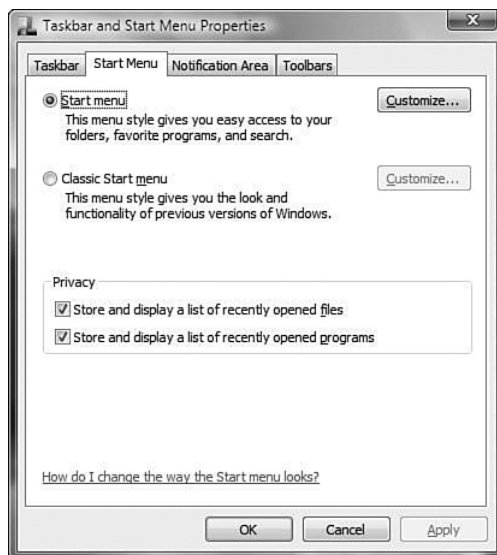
Taskbar and Start Menu Properties

Taskbar | Start Menu | Notification Area | Toolbars

Start menu
This menu style gives you easy access to your folders, favorite programs, and search.

Customize...

Classic Start menu
This menu style gives you the look and functionality of previous versions of Windows.

Customize...

Privacy

Store and display a list of recently opened files

Store and display a list of recently opened programs

How do I change the way the Start menu looks?

OK | Cancel | Apply